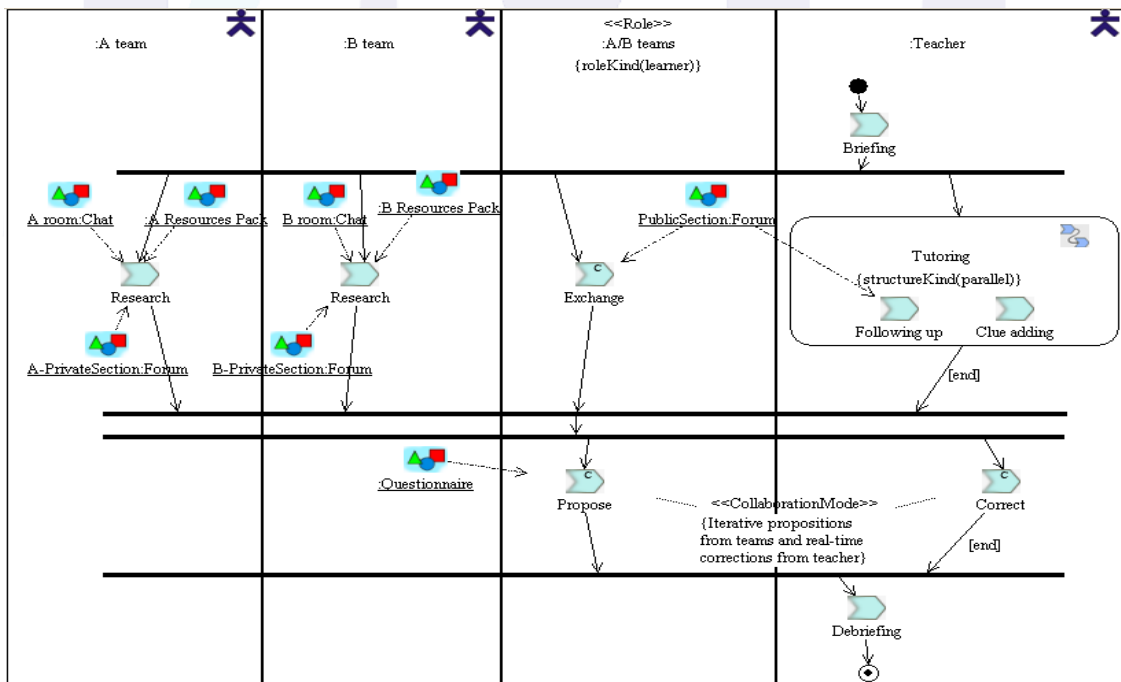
:A team

:B team

<<Role>>
:A/B teams
{roleKind(learner)}

:Teacher

Briefing

A room:Chat

:A Resources Pack

B room:Chat

:B Resources Pack

PublicSection:Forum

Tutoring
{structureKind(parallel)}

Research

Research

Exchange

Following up

Clue adding

A-PrivateSection:Forum

B-PrivateSection:Forum

[end]

:Questionnaire

Propose

<<CollaborationMode>>
{Iterative propositions from teams and real-time corrections from teacher}

Correct

[end]

Debriefing